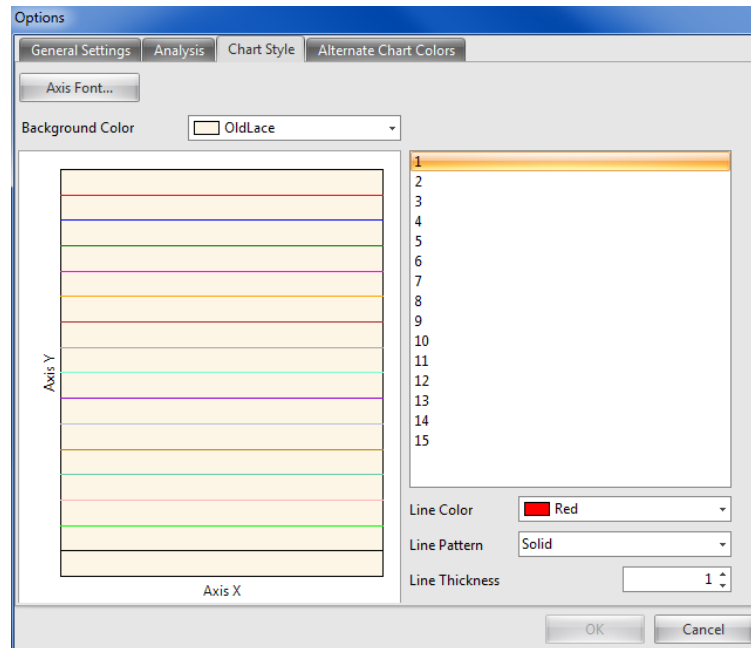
Options

General Settings
Analysis
Chart Style
Alternate Chart Colors

Axis Font...

Background Color
OldLace

Axis Y

Axis X

1
2
3
4
5
6
7
8
9
10
11
12
13
14
15

Line Color
Red

Line Pattern
Solid

Line Thickness
1

OK
Cancel